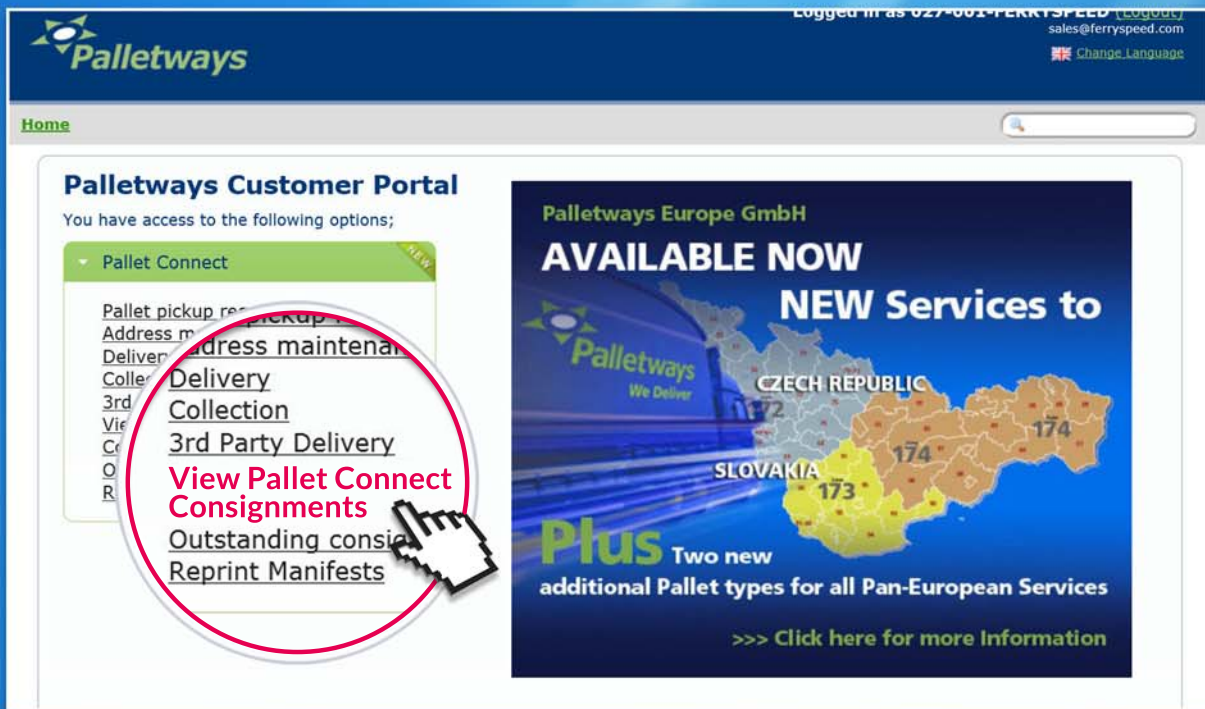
Palletways

Logged in as 027-001-FERRYSPEED (Logout)
sales@ferryspeed.com
Change Language

Home

Palletways Customer Portal

You have access to the following options;

Pallet Connect

NEW

Pallet pickup re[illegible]
Address m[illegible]
Delive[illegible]
Colle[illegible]
3rd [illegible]
Vie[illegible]
C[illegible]
O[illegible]
R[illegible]

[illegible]pickup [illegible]
Address maintenan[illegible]
Delivery
Collection
3rd Party Delivery
View Pallet Connect Consignments
Outstanding consi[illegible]
Reprint Manifests

Palletways Europe GmbH

AVAILABLE NOW

NEW Services to

Palletways
We Deliver

CZECH REPUBLIC

172

174

174

SLOVAKIA

173

Plus Two new additional Pallet types for all Pan-European Services

>>> Click here for more Information